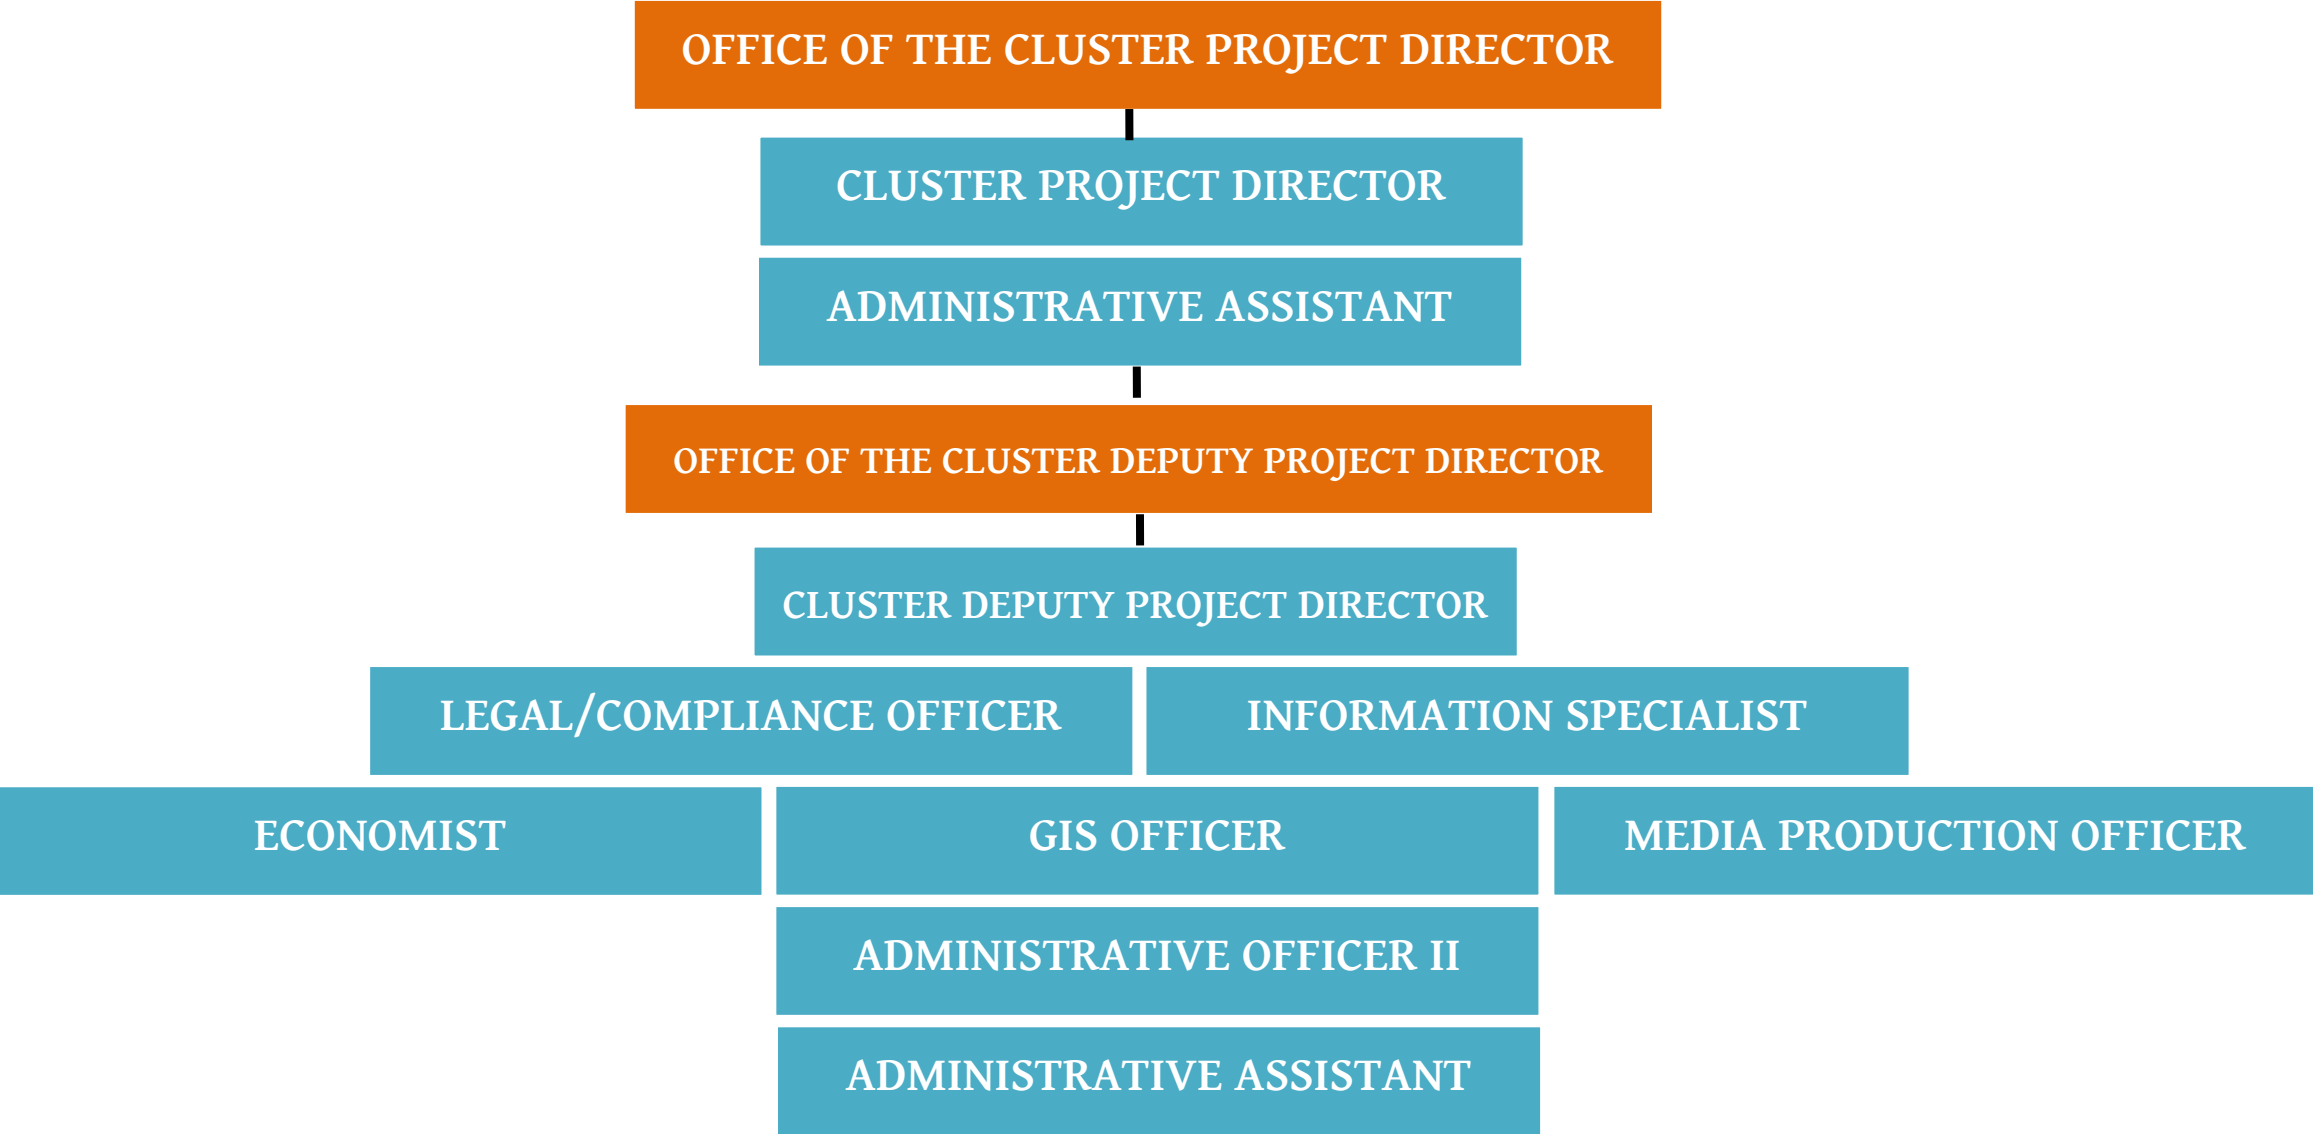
OFFICE OF THE CLUSTER PROJECT DIRECTOR

CLUSTER PROJECT DIRECTOR

ADMINISTRATIVE ASSISTANT

OFFICE OF THE CLUSTER DEPUTY PROJECT DIRECTOR

CLUSTER DEPUTY PROJECT DIRECTOR

LEGAL/COMPLIANCE OFFICER

INFORMATION SPECIALIST

ECONOMIST

GIS OFFICER

MEDIA PRODUCTION OFFICER

ADMINISTRATIVE OFFICER II

ADMINISTRATIVE ASSISTANT